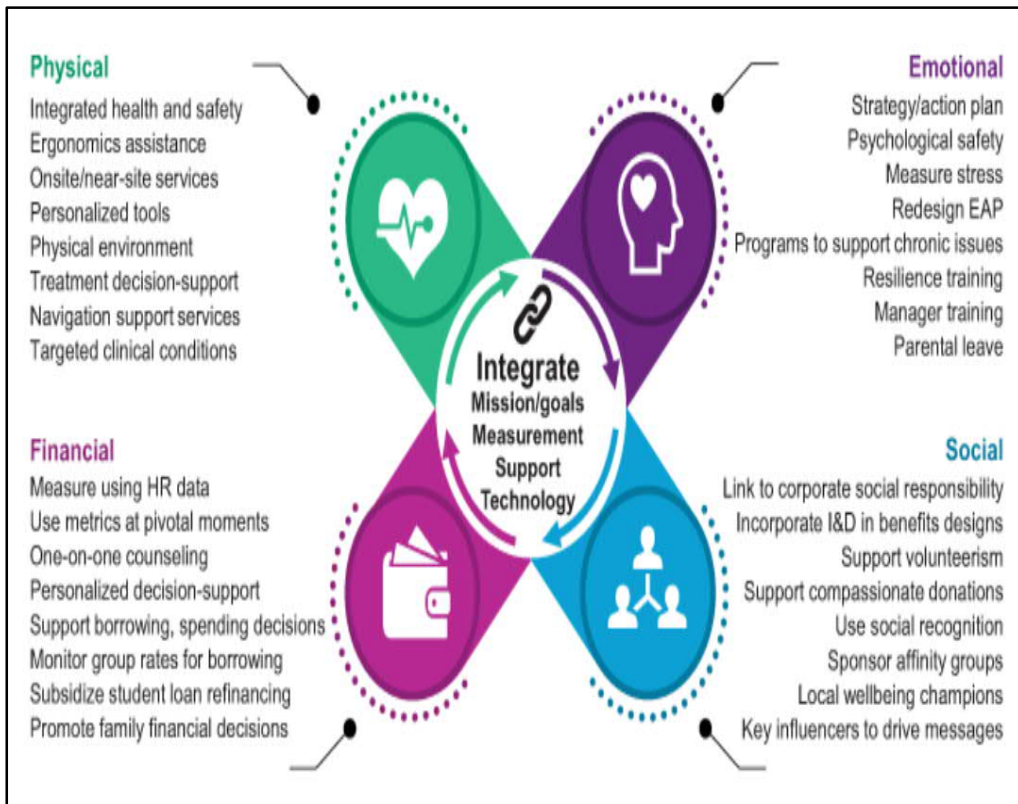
Physical
Integrated health and safety
Ergonomics assistance
Onsite/near-site services
Personalized tools
Physical environment
Treatment decision-support
Navigation support services
Targeted clinical conditions

Emotional
Strategy/action plan
Psychological safety
Measure stress
Redesign EAP
Programs to support chronic issues
Resilience training
Manager training
Parental leave

Integrate
Mission/goals
Measurement
Support
Technology

Financial
Measure using HR data
Use metrics at pivotal moments
One-on-one counseling
Personalized decision-support
Support borrowing, spending decisions
Monitor group rates for borrowing
Subsidize student loan refinancing
Promote family financial decisions

Social
Link to corporate social responsibility
Incorporate I&D in benefits designs
Support volunteerism
Support compassionate donations
Use social recognition
Sponsor affinity groups
Local wellbeing champions
Key influencers to drive messages